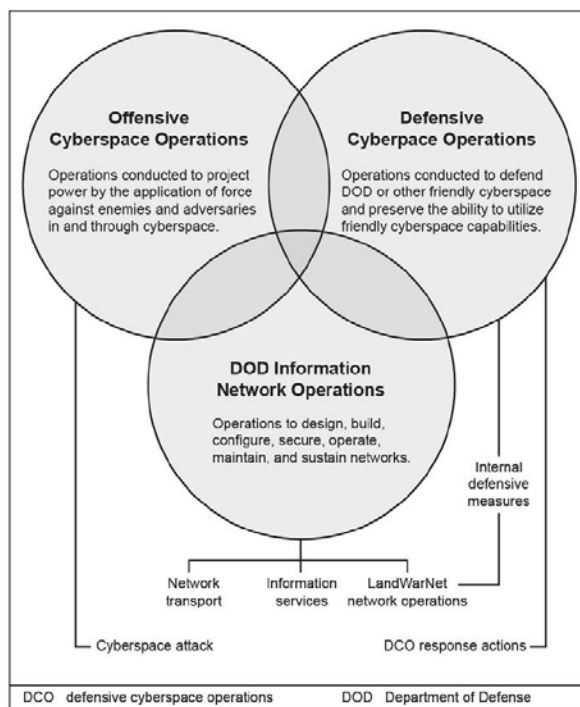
Offensive Cyberspace Operations

Operations conducted to project power by the application of force against enemies and adversaries in and through cyberspace.

Defensive Cyberpace Operations

Operations conducted to defend DOD or other friendly cyberspace and preserve the ability to utilize friendly cyberspace capabilities.

DOD Information Network Operations

Operations to design, build, configure, secure, operate, maintain, and sustain networks.

Internal defensive measures

Network transport

Information services

LandWarNet network operations

Cyberspace attack

DCO response actions

DCO defensive cyberspace operations

DOD Department of Defense